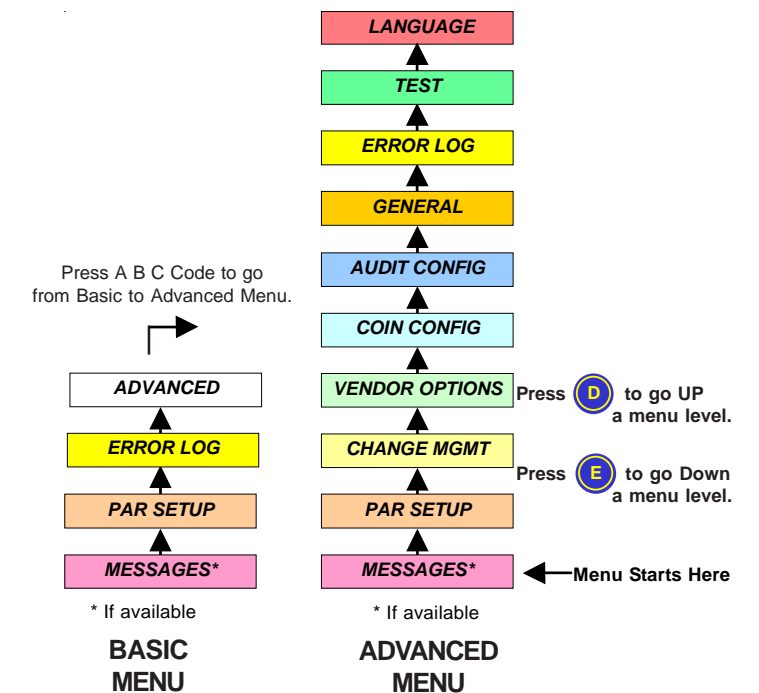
LANGUAGE

TEST

ERROR LOG

GENERAL

AUDIT CONFIG

COIN CONFIG

VENDOR OPTIONS

CHANGE MGMT

PAR SETUP

MESSAGES*

* If available

ADVANCED MENU

Press A B C Code to go from Basic to Advanced Menu.

ADVANCED

ERROR LOG

PAR SETUP

MESSAGES*

* If available

BASIC MENU

Press D to go UP a menu level.

Press E to go Down a menu level.

Menu Starts Here